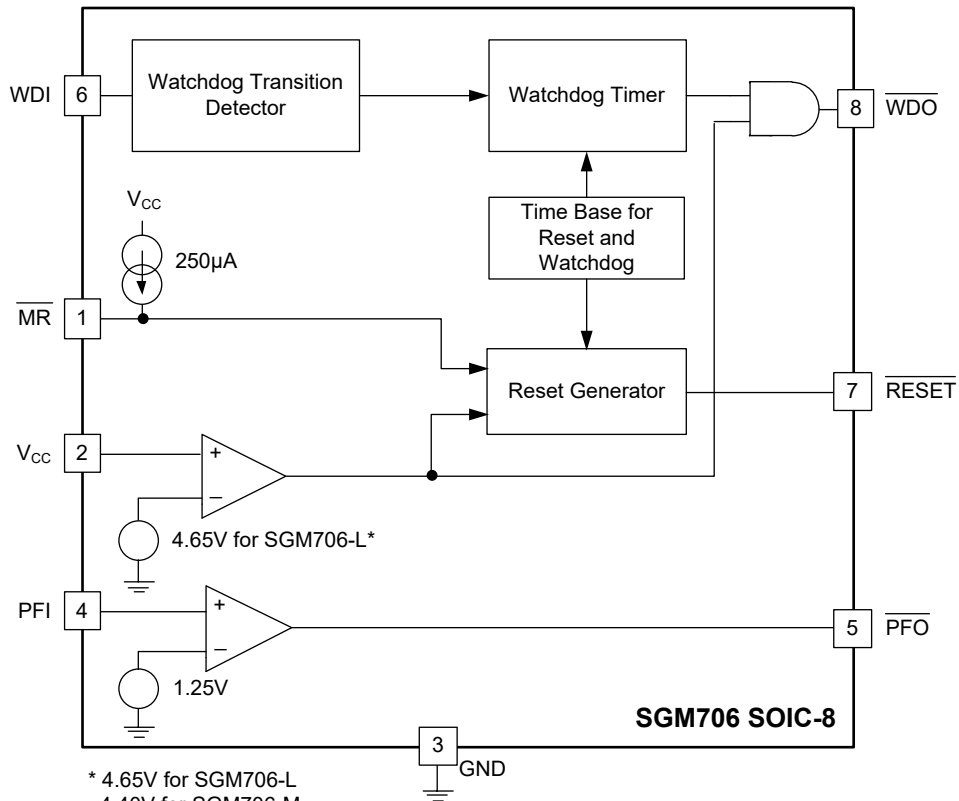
WDI 6 Watchdog Transition Detector

Watchdog Timer

8 $\overline{\text{WDO}}$

$V_{CC}$

250μA

Time Base for Reset and Watchdog

$\overline{\text{MR}}$ 1

Reset Generator

7 $\overline{\text{RESET}}$

$V_{CC}$ 2

+

–

4.65V for SGM706-L*

PFI 4

+

–

5 $\overline{\text{PFO}}$

1.25V

SGM706 SOIC-8

3 GND

* 4.65V for SGM706-L

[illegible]